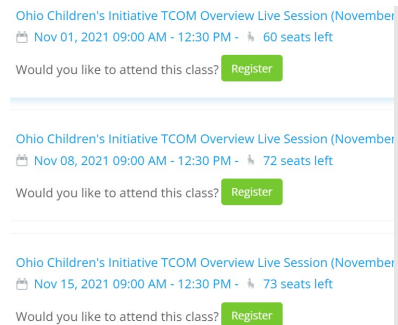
Ohio Children's Initiative TCOM Overview Live Session (November
Nov 01, 2021 09:00 AM - 12:30 PM - 60 seats left
Would you like to attend this class? Register

Ohio Children's Initiative TCOM Overview Live Session (November
Nov 08, 2021 09:00 AM - 12:30 PM - 72 seats left
Would you like to attend this class? Register

Ohio Children's Initiative TCOM Overview Live Session (November
Nov 15, 2021 09:00 AM - 12:30 PM - 73 seats left
Would you like to attend this class? Register